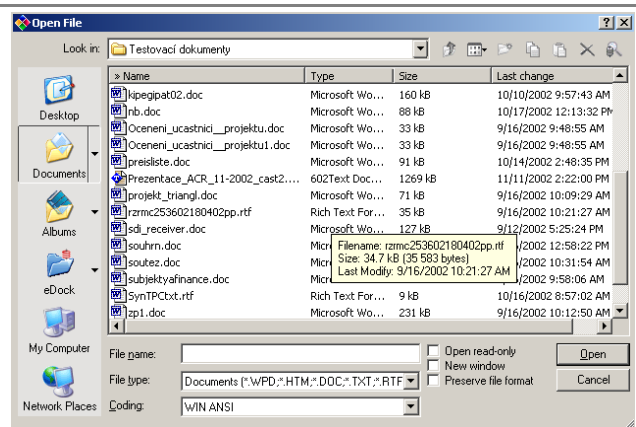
Open File

?

Look in: Testovací dokumenty

Desktop

Documents

Albums

eDock

My Computer

Network Places

| » Name | Type | Size | Last change |
|---|---|---|---|
| kipegipat02.doc | Microsoft Wo... | 160 kB | 10/10/2002 9:57:43 AM |
| nb.doc | Microsoft Wo... | 88 kB | 10/17/2002 12:13:32 PM |
| Oceneni_ucastnici__projektu.doc | Microsoft Wo... | 33 kB | 9/16/2002 9:48:55 AM |
| Oceneni_ucastnici__projektu1.doc | Microsoft Wo... | 33 kB | 9/16/2002 9:48:55 AM |
| preisliste.doc | Microsoft Wo... | 91 kB | 10/14/2002 2:48:35 PM |
| Prezentace_ACR_11-2002_cast2.... | 602Text Doc... | 1269 kB | 11/11/2002 2:22:00 PM |
| projekt_triangl.doc | Microsoft Wo... | 71 kB | 9/16/2002 10:09:29 AM |
| rzrmc253602180402pp.rtf | Rich Text For... | 35 kB | 9/16/2002 10:21:27 AM |
| sdi_receiver.doc | Microsoft Wo... | 127 kB | 9/12/2002 5:25:24 PM |
| souhrn.doc | Micro | | 2 12:58:22 PM |
| soutez.doc | Micro | | 2 10:31:54 AM |
| subjektyafinance.doc | Micro | | 9:58:06 AM |
| SynTPCtxt.rtf | Rich Text For... | 9 kB | 10/16/2002 8:57:02 AM |
| zp1.doc | Microsoft Wo... | 231 kB | 9/16/2002 10:12:50 AM |

Filename: rzrmc253602180402pp.rtf
Size: 34.7 kB (35 583 bytes)
Last Modify: 9/16/2002 10:21:27 AM

File name:

Open read-only

New window

Open

File type: Documents (*.WPD;*.HTM;*.DOC;*.TXT;*.RTF

Preserve file format

Cancel

Coding: WIN ANSI